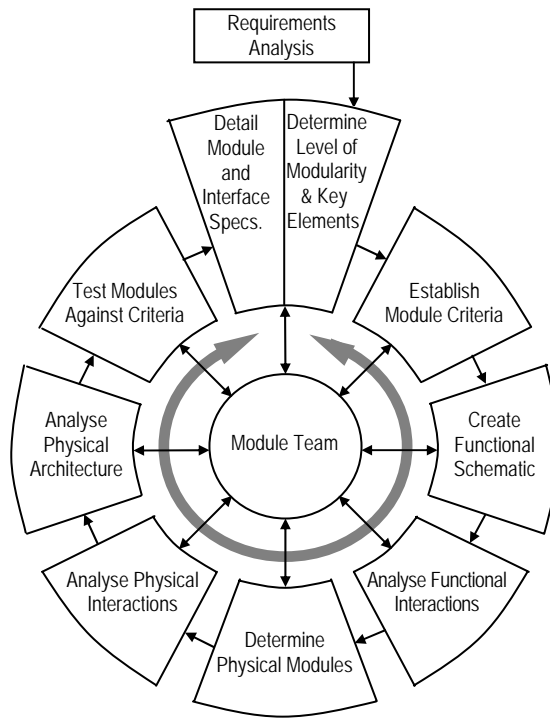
Requirements Analysis

Detail Module and Interface Specs.

Determine Level of Modularity & Key Elements

Establish Module Criteria

Create Functional Schematic

Analyse Functional Interactions

Determine Physical Modules

Analyse Physical Interactions

Analyse Physical Architecture

Test Modules Against Criteria

Module Team